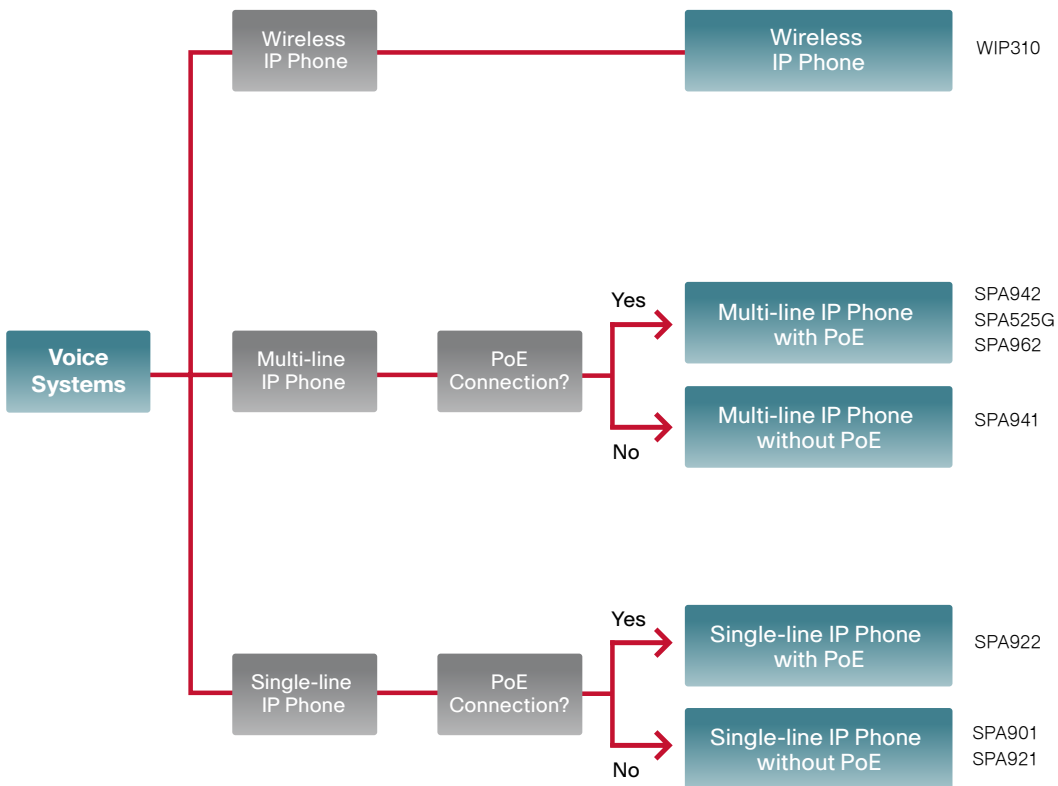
Voice Systems

Wireless IP Phone

Wireless IP Phone

WIP310

Multi-line IP Phone

PoE Connection?

Yes

Multi-line IP Phone with PoE

SPA942
SPA525G
SPA962

No

Multi-line IP Phone without PoE

SPA941

Single-line IP Phone

PoE Connection?

Yes

Single-line IP Phone with PoE

SPA922

No

Single-line IP Phone without PoE

SPA901
SPA921